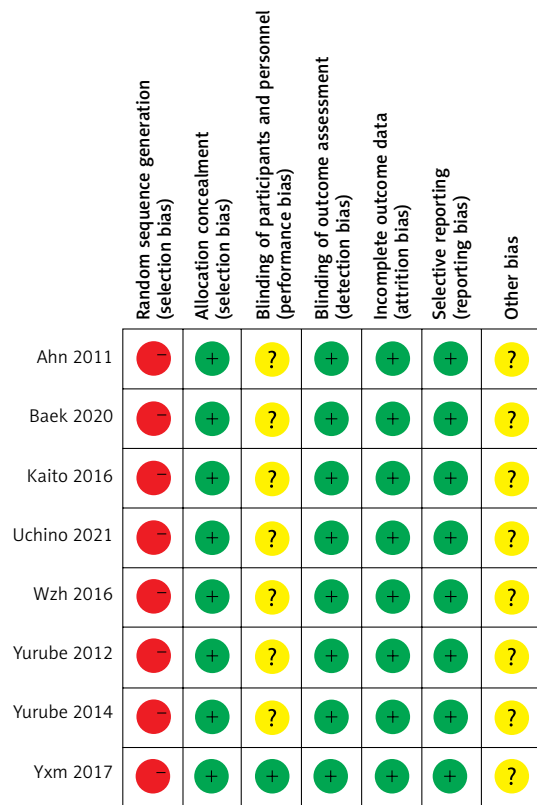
|  | Random sequence generation (selection bias) | Allocation concealment (selection bias) | Blinding of participants and personnel (performance bias) | Blinding of outcome assessment (detection bias) | Incomplete outcome data (attrition bias) | Selective reporting (reporting bias) | Other bias |
|---|---|---|---|---|---|---|---|
| Ahn 2011 | − | + | ? | + | + | + | ? |
| Baek 2020 | − | + | ? | + | + | + | ? |
| Kaito 2016 | − | + | ? | + | + | + | ? |
| Uchino 2021 | − | + | ? | + | + | + | ? |
| Wzh 2016 | − | + | ? | + | + | + | ? |
| Yurube 2012 | − | + | ? | + | + | + | ? |
| Yurube 2014 | − | + | ? | + | + | + | ? |
| Yxm 2017 | − | + | + | + | + | + | ? |